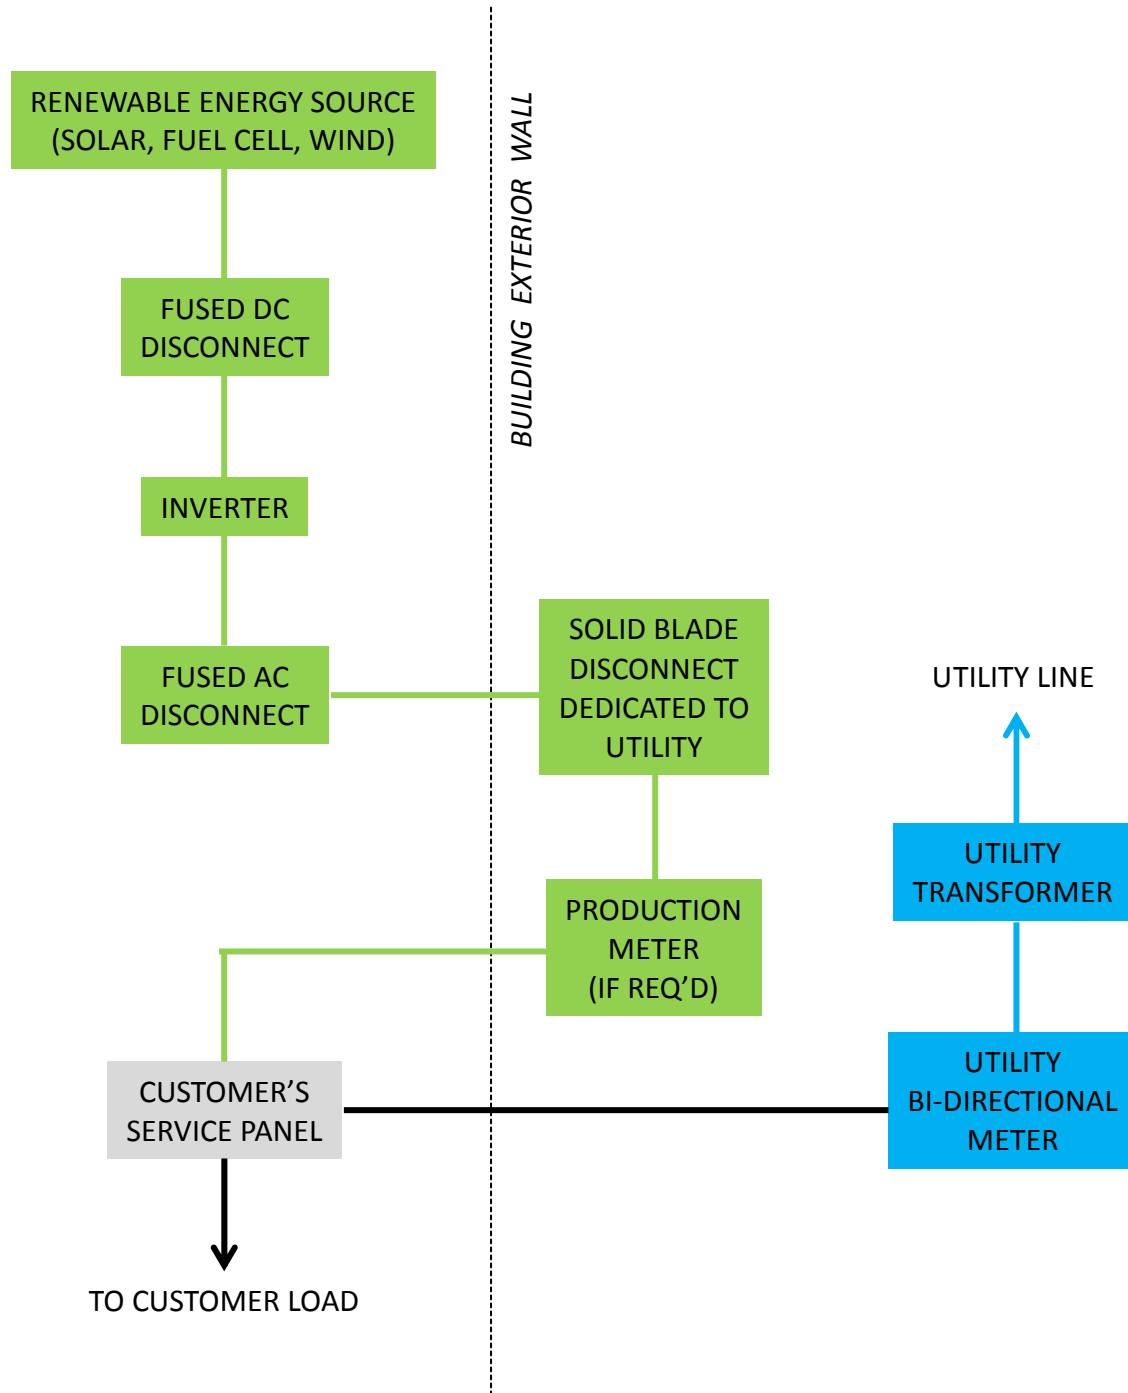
RENEWABLE ENERGY SOURCE (SOLAR, FUEL CELL, WIND)

BUILDING EXTERIOR WALL

FUSED DC DISCONNECT

INVERTER

FUSED AC DISCONNECT

SOLID BLADE DISCONNECT DEDICATED TO UTILITY

UTILITY LINE

UTILITY TRANSFORMER

PRODUCTION METER (IF REQ'D)

CUSTOMER'S SERVICE PANEL

UTILITY BI-DIRECTIONAL METER

TO CUSTOMER LOAD